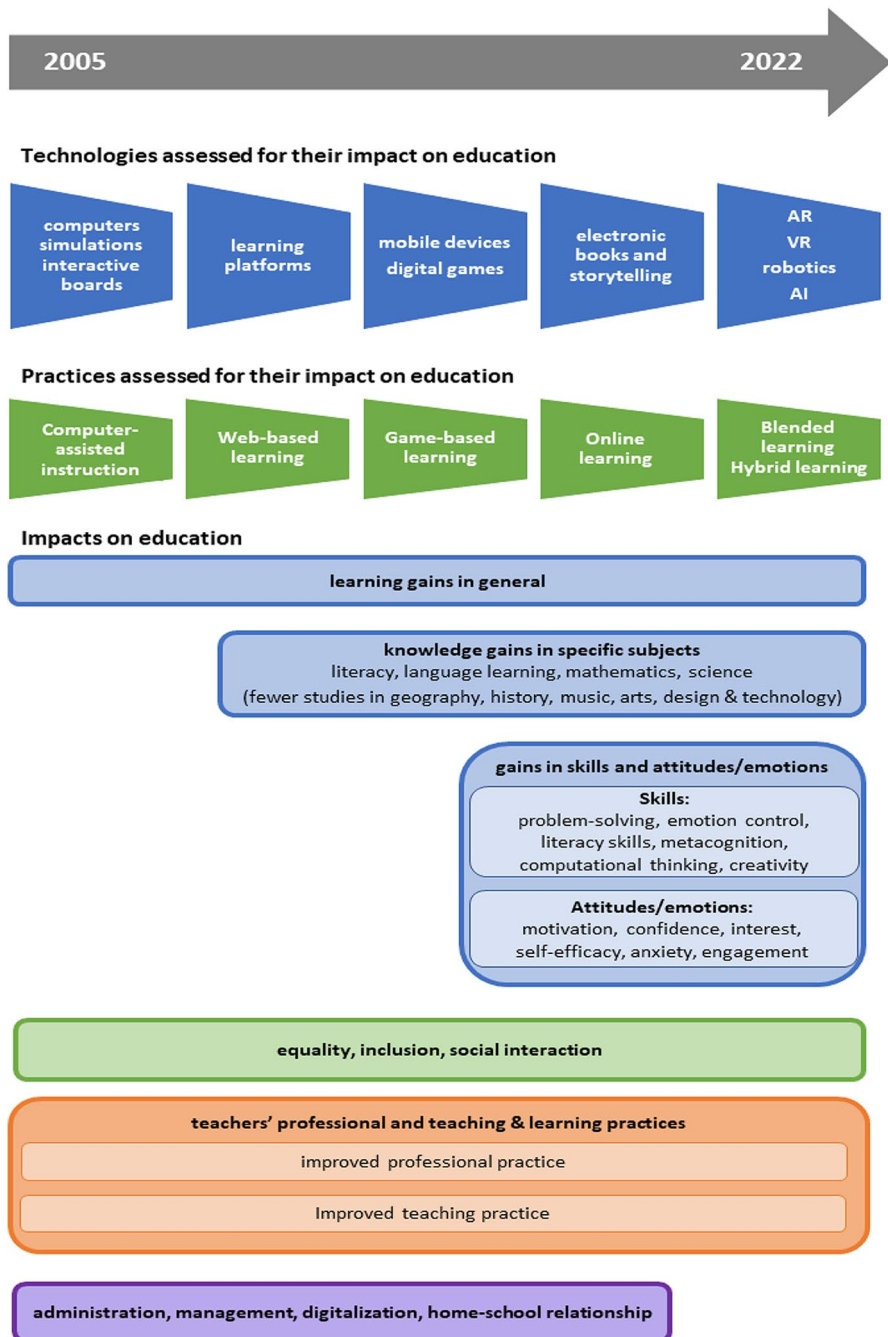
2005

2022

Technologies assessed for their impact on education

computers simulations interactive boards

learning platforms

mobile devices digital games

electronic books and storytelling

AR VR robotics AI

Practices assessed for their impact on education

Computer-assisted instruction

Web-based learning

Game-based learning

Online learning

Blended learning Hybrid learning

Impacts on education

learning gains in general

knowledge gains in specific subjects
literacy, language learning, mathematics, science
(fewer studies in geography, history, music, arts, design & technology)

gains in skills and attitudes/emotions

Skills:
problem-solving, emotion control, literacy skills, metacognition, computational thinking, creativity

Attitudes/emotions:
motivation, confidence, interest, self-efficacy, anxiety, engagement

equality, inclusion, social interaction

teachers' professional and teaching & learning practices

improved professional practice

Improved teaching practice

administration, management, digitalization, home-school relationship